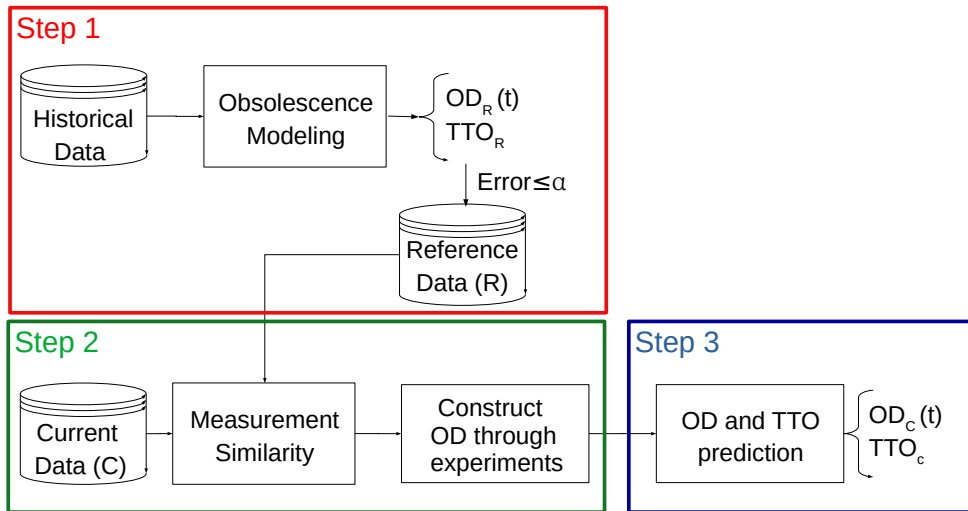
Step 1

Historical Data

Obsolescence Modeling

$OD_R(t)$
$TTO_R$

Error≤α

Reference Data (R)

Step 2

Current Data (C)

Measurement Similarity

Construct OD through experiments

Step 3

OD and TTO prediction

$OD_C(t)$
$TTO_c$